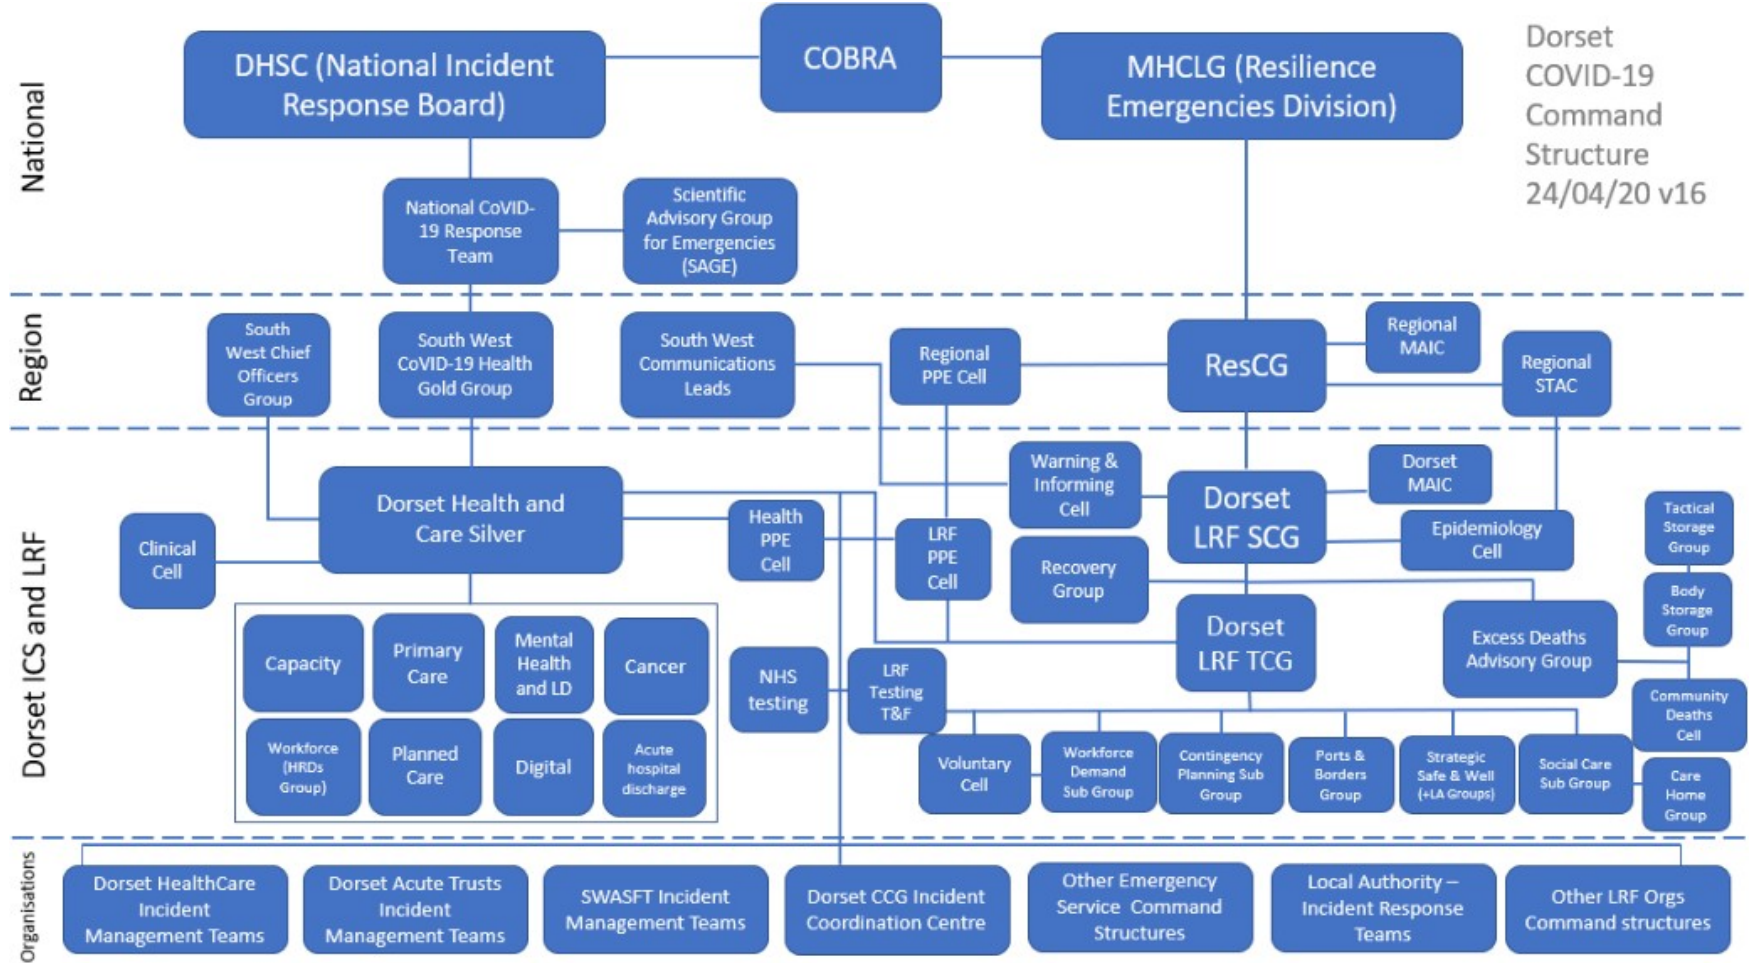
Dorset COVID-19 Command Structure 24/04/20 v16

National

DHSC (National Incident Response Board)

COBRA

MHCLG (Resilience Emergencies Division)

National CoVID-19 Response Team

Scientific Advisory Group for Emergencies (SAGE)

Region

South West Chief Officers Group

South West CoVID-19 Health Gold Group

South West Communications Leads

Regional PPE Cell

ResCG

Regional MAIC

Regional STAC

Dorset ICS and LRF

Dorset Health and Care Silver

Clinical Cell

Health PPE Cell

LRF PPE Cell

Warning & Informing Cell

Recovery Group

Dorset LRF SCG

Dorset MAIC

Epidemiology Cell

Tactical Storage Group

Body Storage Group

Dorset LRF TCG

Excess Deaths Advisory Group

Community Deaths Cell

Capacity

Primary Care

Mental Health and LD

Cancer

Workforce (HRDs Group)

Planned Care

Digital

Acute hospital discharge

NHS testing

LRF Testing T&F

Voluntary Cell

Workforce Demand Sub Group

Contingency Planning Sub Group

Ports & Borders Group

Strategic Safe & Well (+LA Groups)

Social Care Sub Group

Care Home Group

Organisations

Dorset HealthCare Incident Management Teams

Dorset Acute Trusts Incident Management Teams

SWASFT Incident Management Teams

Dorset CCG Incident Coordination Centre

Other Emergency Service Command Structures

Local Authority – Incident Response Teams

Other LRF Orgs Command structures